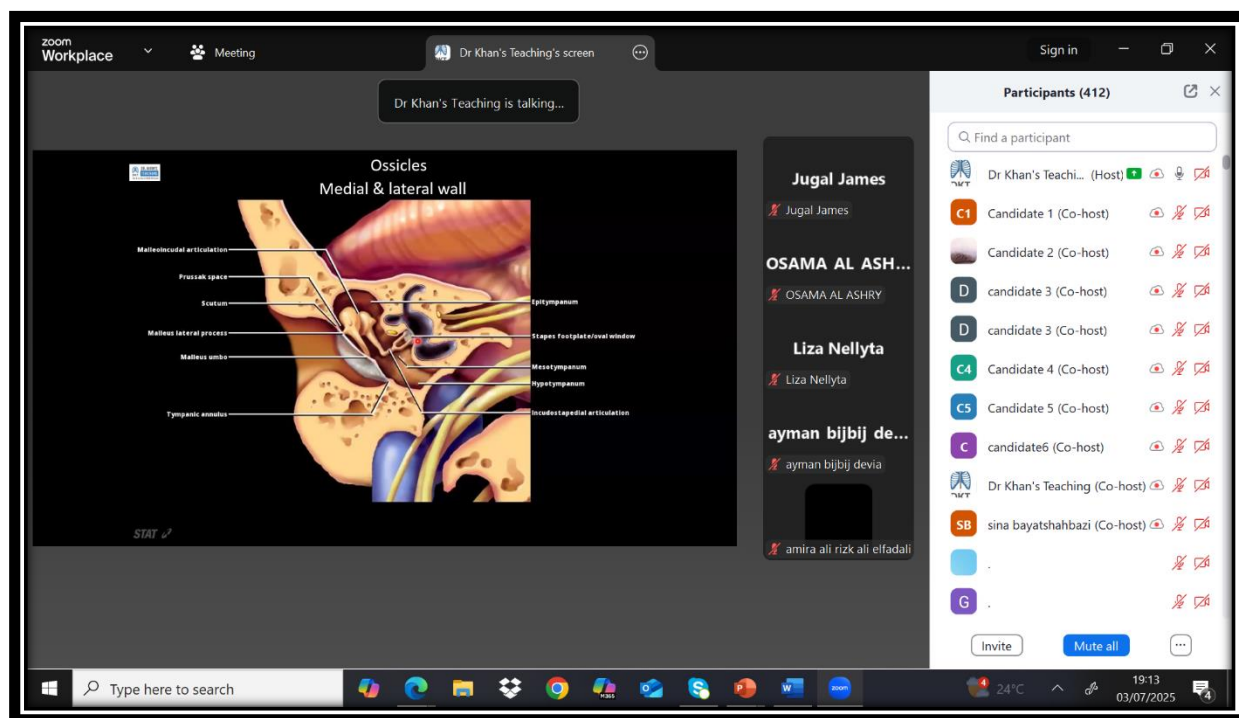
zoom Workplace

Meeting

Dr Khan's Teaching's screen

Sign in

Dr Khan's Teaching is talking...

Ossicles
Medial & lateral wall

Malleoincudal articulation
Prussak space
Scutum
Malleus lateral process
Malleus umbo
Tympanic annulus
Epitympanum
Stapes footplate/oval window
Mesotympanum
Hypotympanum
Incudostapedial articulation

STAT

Jugal James
Jugal James

OSAMA AL ASH...
OSAMA AL ASHRY

Liza Nellyta
Liza Nellyta

ayman bijbij de...
ayman bijbij devia

amira ali rizk ali elfadali

Participants (412)

Find a participant

Dr Khan's Teachi... (Host)
C1 Candidate 1 (Co-host)
Candidate 2 (Co-host)
D candidate 3 (Co-host)
D candidate 3 (Co-host)
C4 Candidate 4 (Co-host)
C5 Candidate 5 (Co-host)
C candidate6 (Co-host)
Dr Khan's Teaching (Co-host)
SB sina bayatshahbazi (Co-host)
.
G .

Invite
Mute all

Type here to search

24°C
19:13
03/07/2025